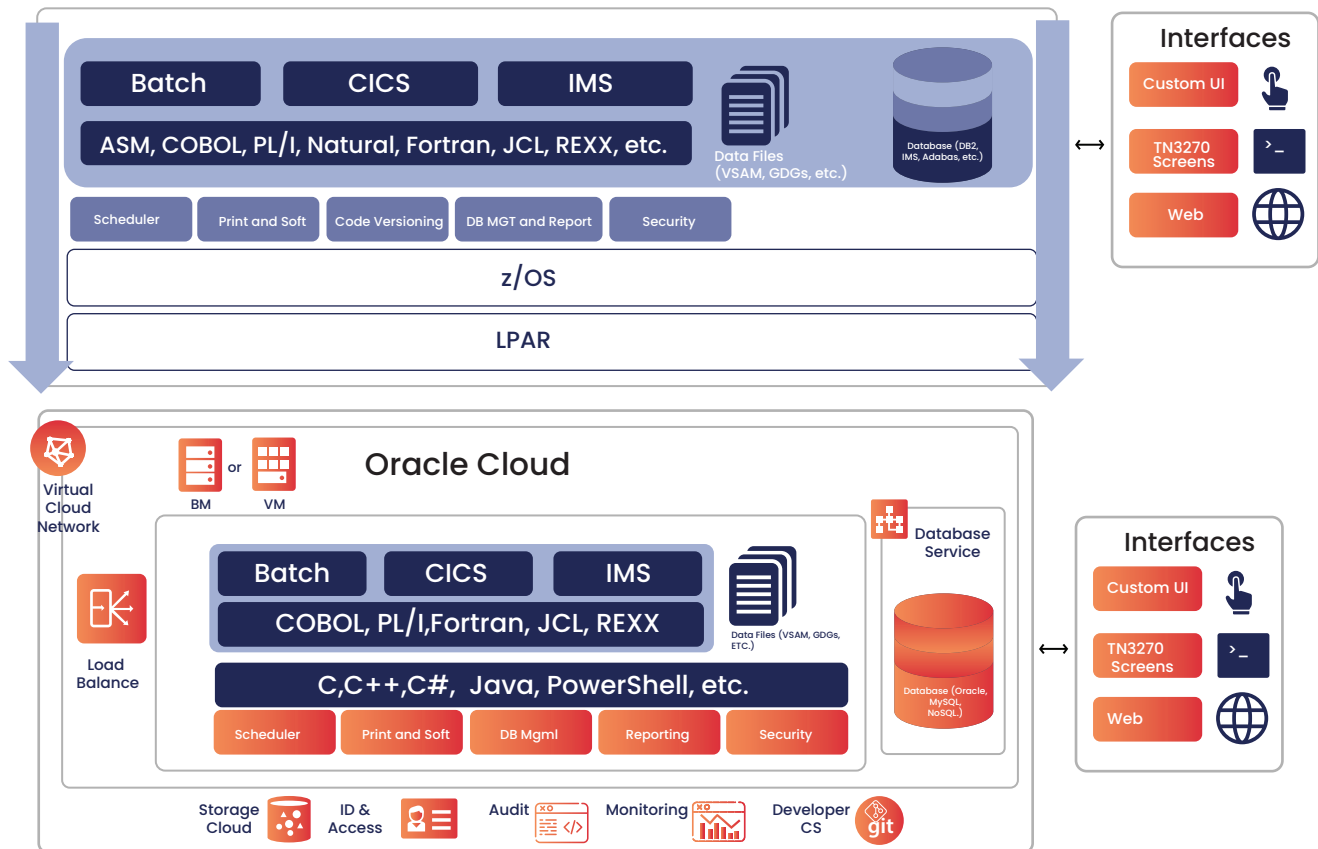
Batch
CICS
IMS
ASM, COBOL, PL/I, Natural, Fortran, JCL, REXX, etc.
Data Files (VSAM, GDGs, etc.)
Database (DB2, IMS, Adabas, etc.)
Scheduler
Print and Soft
Code Versioning
DB MGT and Report
Security
z/OS
LPAR

Interfaces
Custom UI
TN3270 Screens
>_
Web

Virtual Cloud Network
BM
or
VM
Oracle Cloud
Database Service
Load Balance
Batch
CICS
IMS
COBOL, PL/I,Fortran, JCL, REXX
Data Files (VSAM, GDGs, ETC.)
C,C++,C#, Java, PowerShell, etc.
Scheduler
Print and Soft
DB Mgml
Reporting
Security
Database (Oracle, MySQL, NoSQL.)

Interfaces
Custom UI
TN3270 Screens
>_
Web

Storage Cloud
ID & Access
Audit
Monitoring
Developer CS
git